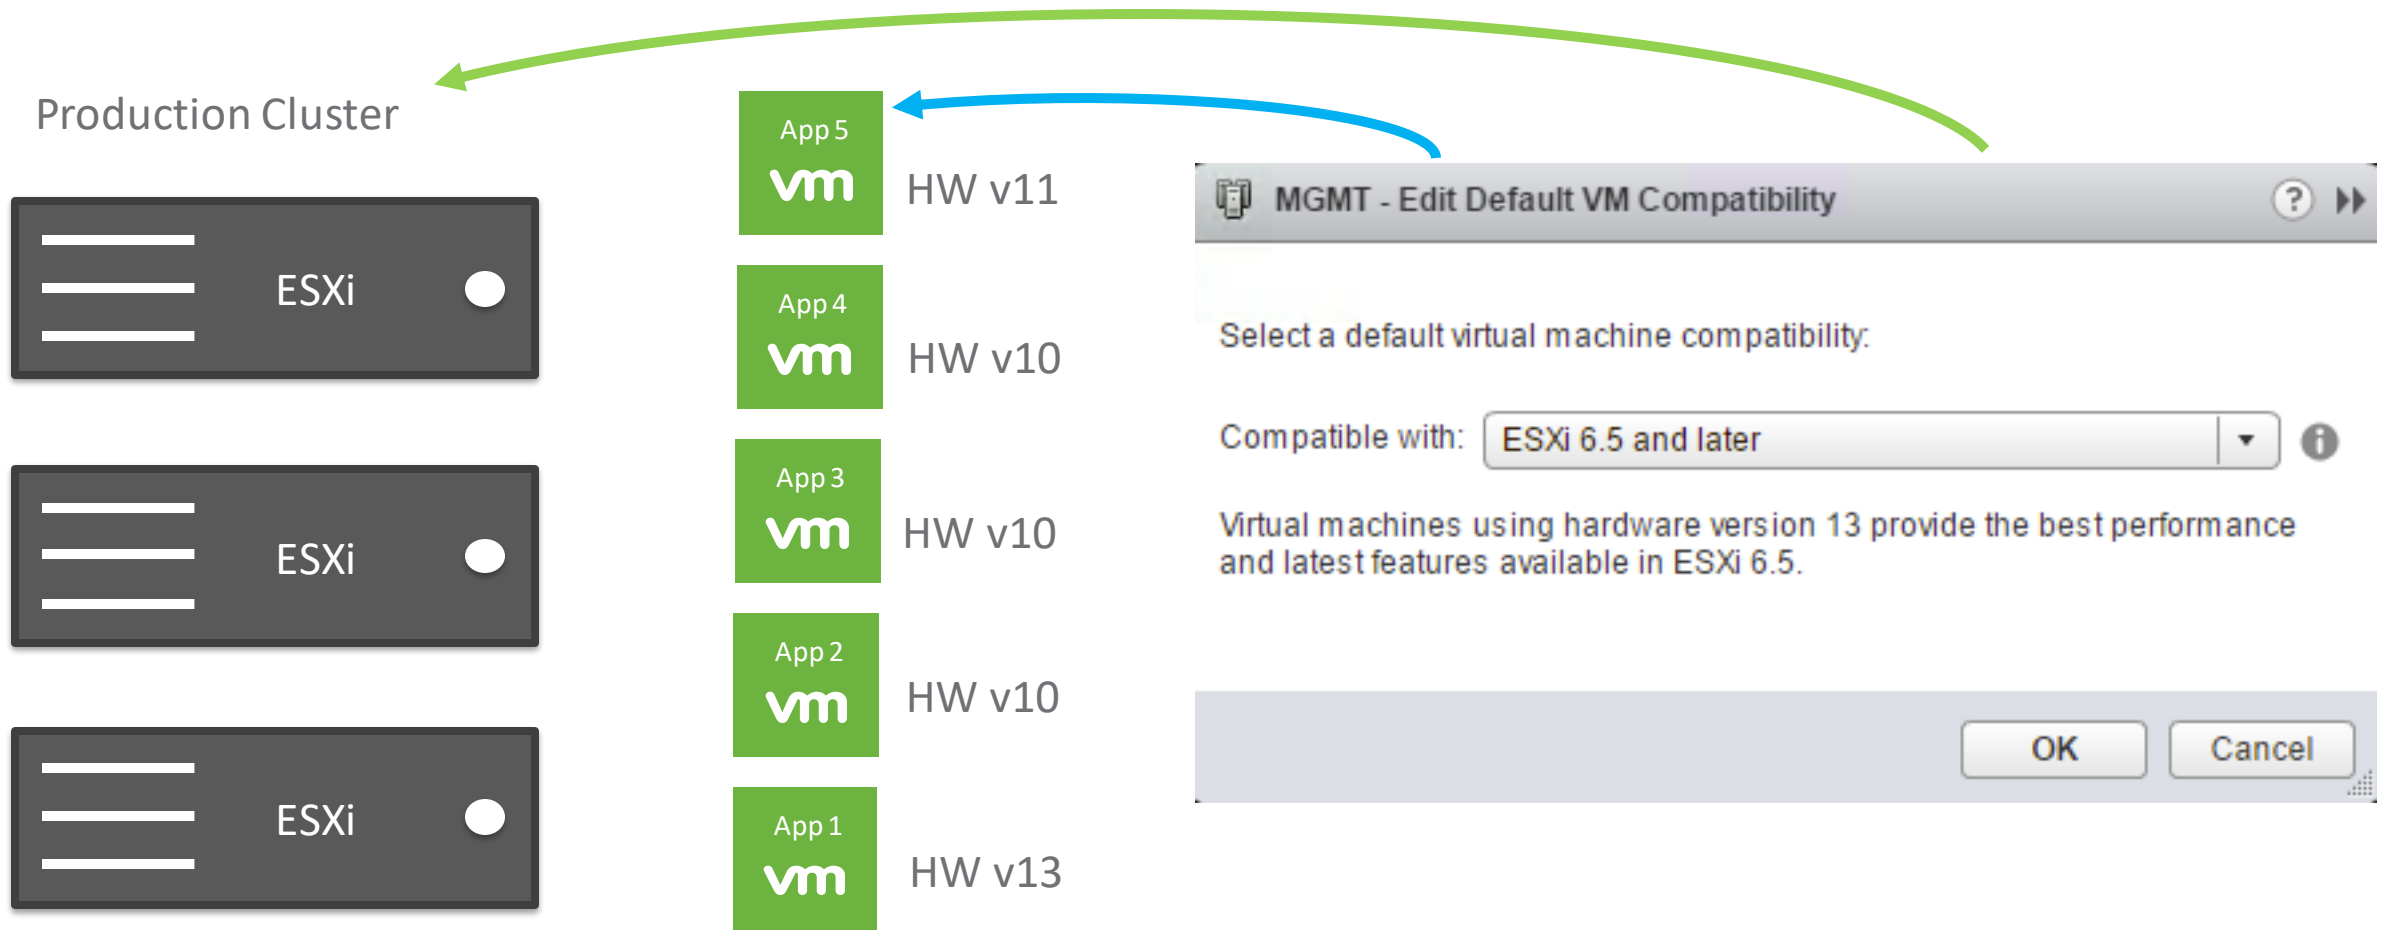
Production Cluster

ESXi

ESXi

ESXi

App 5
vm
HW v11

App 4
vm
HW v10

App 3
vm
HW v10

App 2
vm
HW v10

App 1
vm
HW v13

MGMT - Edit Default VM Compatibility

Select a default virtual machine compatibility:

Compatible with: ESXi 6.5 and later

Virtual machines using hardware version 13 provide the best performance and latest features available in ESXi 6.5.

OK Cancel